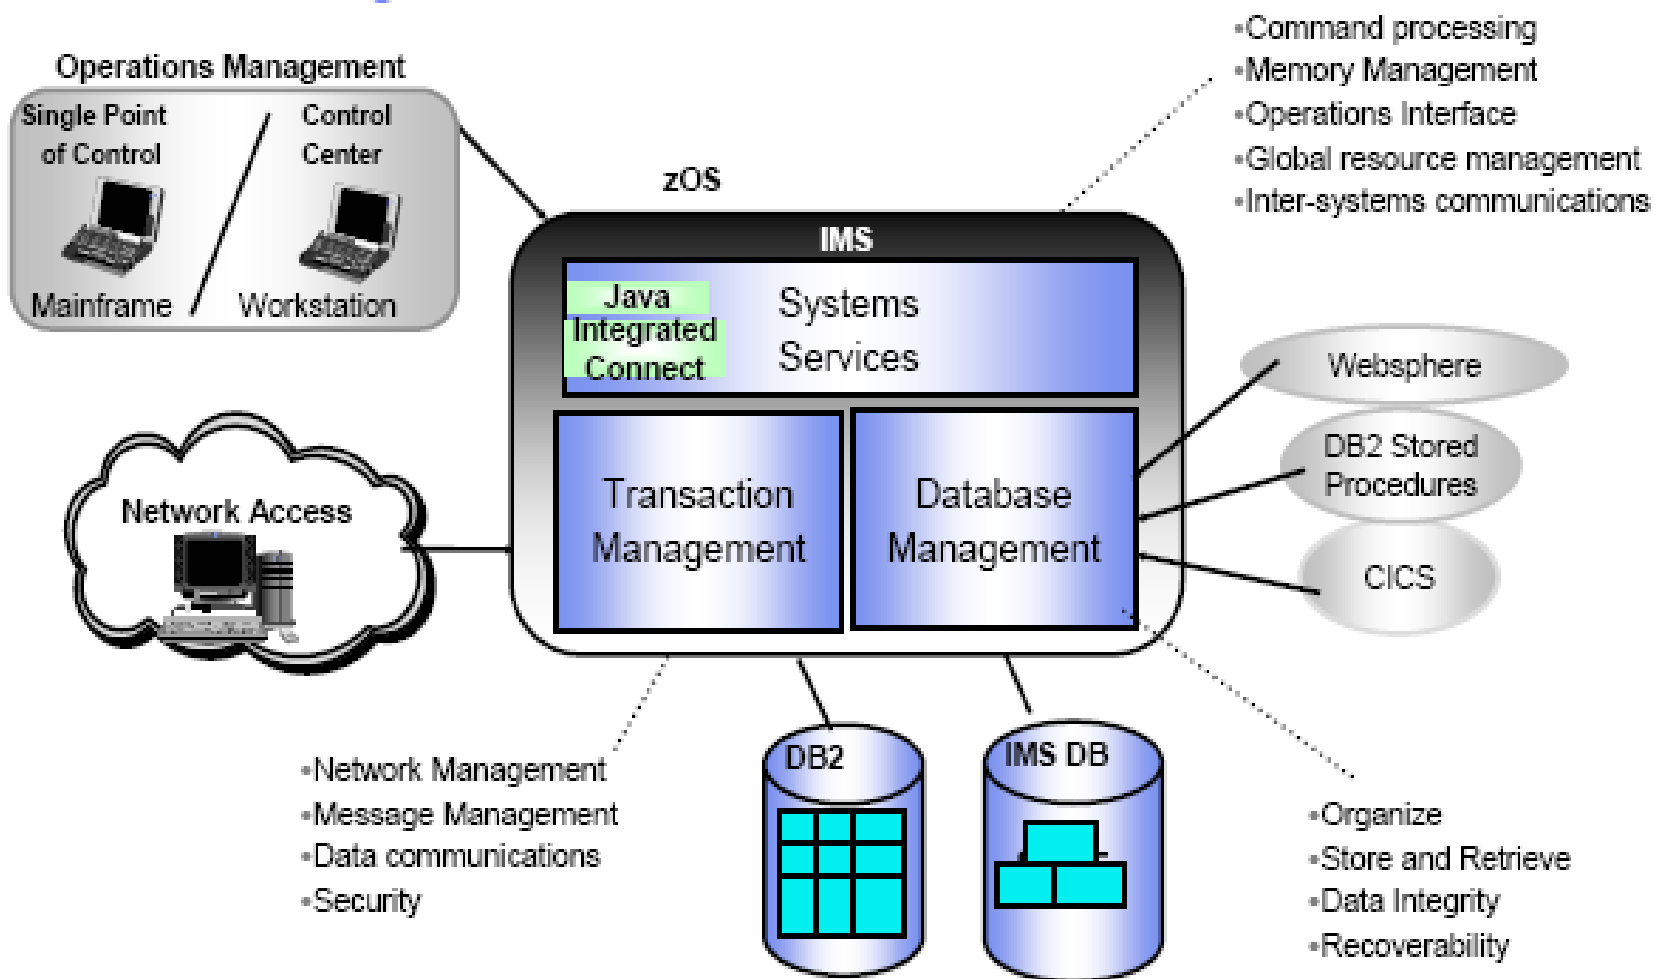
Operations Management

Single Point of Control

Control Center

Mainframe

Workstation

•Command processing
•Memory Management
•Operations Interface
•Global resource management
•Inter-systems communications

zOS

IMS

Java Integrated Connect

Systems Services

Transaction Management

Database Management

Websphere

DB2 Stored Procedures

CICS

Network Access

•Network Management
•Message Management
•Data communications
•Security

DB2

IMS DB

•Organize
•Store and Retrieve
•Data Integrity
•Recoverability